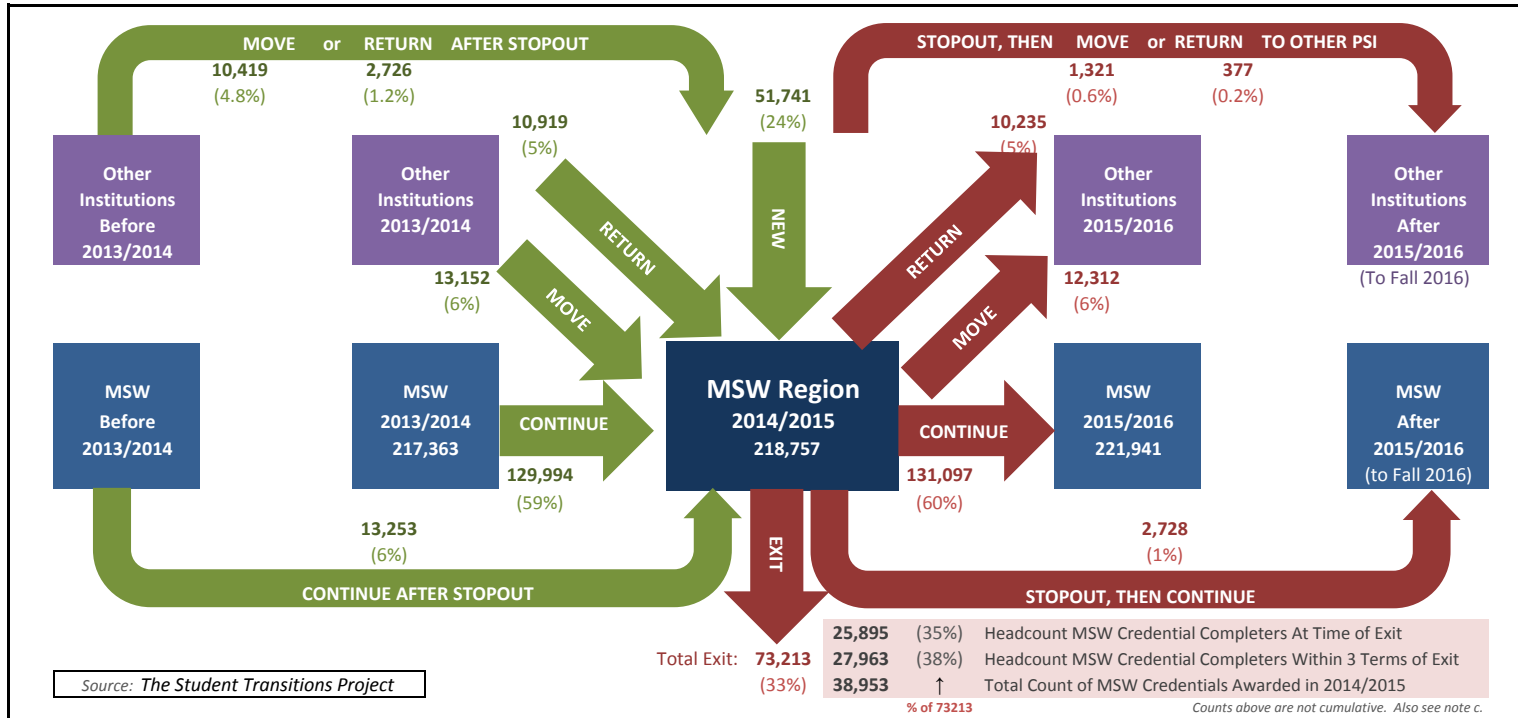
MOVE or RETURN AFTER STOPOUT

10,419 (4.8%)

2,726 (1.2%)

10,919 (5%)

51,741 (24%)

STOPOUT, THEN MOVE or RETURN TO OTHER PSI

1,321 (0.6%)

377 (0.2%)

10,235 (5%)

Other Institutions Before 2013/2014

Other Institutions 2013/2014

RETURN

NEW

RETURN

Other Institutions 2015/2016

Other Institutions After 2015/2016 (To Fall 2016)

13,152 (6%)

MOVE

MOVE

12,312 (6%)

MSW Before 2013/2014

MSW 2013/2014 217,363

CONTINUE

MSW Region 2014/2015 218,757

CONTINUE

MSW 2015/2016 221,941

MSW After 2015/2016 (to Fall 2016)

129,994 (59%)

131,097 (60%)

13,253 (6%)

EXIT

2,728 (1%)

CONTINUE AFTER STOPOUT

STOPOUT, THEN CONTINUE

| 25,895 | (35%) | Headcount MSW Credential Completers At Time of Exit |
|---|---|---|
| 27,963 | (38%) | Headcount MSW Credential Completers Within 3 Terms of Exit |
| 38,953 | ↑ | Total Count of MSW Credentials Awarded in 2014/2015 |

Total Exit: 73,213 (33%)

% of 73213

Source: The Student Transitions Project

Counts above are not cumulative. Also see note c.